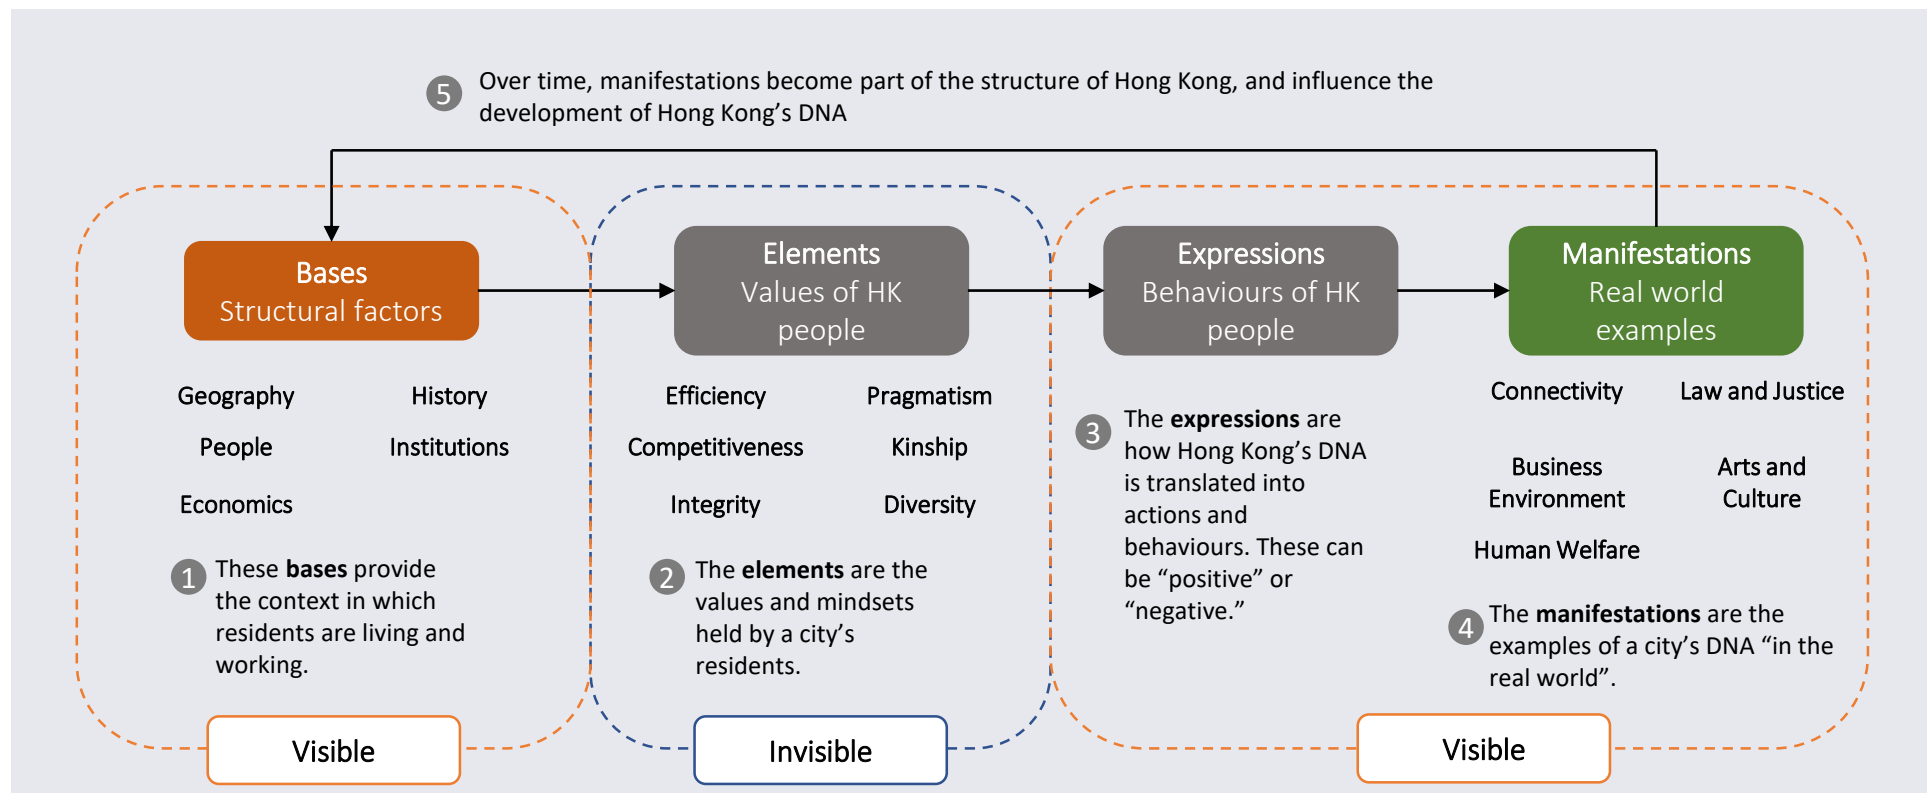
5 Over time, manifestations become part of the structure of Hong Kong, and influence the development of Hong Kong's DNA

Bases
Structural factors

Geography
History
People
Institutions
Economics

1 These **bases** provide the context in which residents are living and working.

Visible

Elements
Values of HK people

Efficiency
Pragmatism
Competitiveness
Kinship
Integrity
Diversity

2 The **elements** are the values and mindsets held by a city's residents.

Invisible

Expressions
Behaviours of HK people

3 The **expressions** are how Hong Kong's DNA is translated into actions and behaviours. These can be "positive" or "negative."

Manifestations
Real world examples

Connectivity
Law and Justice
Business Environment
Arts and Culture
Human Welfare

4 The **manifestations** are the examples of a city's DNA "in the real world".

Visible